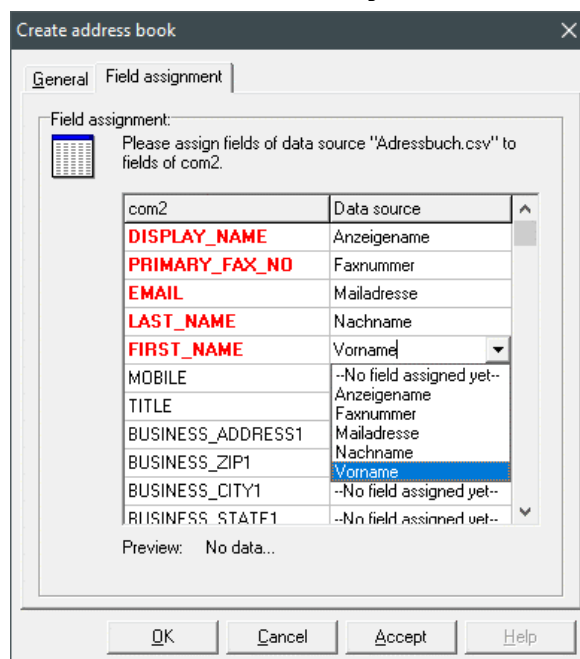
Create address book

General | Field assignment

Field assignment:

Please assign fields of data source "Adressbuch.csv" to fields of com2.

| com2 | Data source |
|---|---|
| DISPLAY_NAME | Anzeigename |
| PRIMARY_FAX_NO | Faxnummer |
| EMAIL | Mailadresse |
| LAST_NAME | Nachname |
| FIRST_NAME | Vorname |
| MOBILE | --No field assigned yet-- |
| TITLE | Anzeigename |
| BUSINESS_ADDRESS1 | Faxnummer |
| BUSINESS_ZIP1 | Mailadresse |
| BUSINESS_CITY1 | Nachname |
| BUSINESS_STATE1 | Vorname |
| | --No field assigned yet-- |
| | --No field assigned yet-- |

Preview: No data...

OK | Cancel | Accept | Help